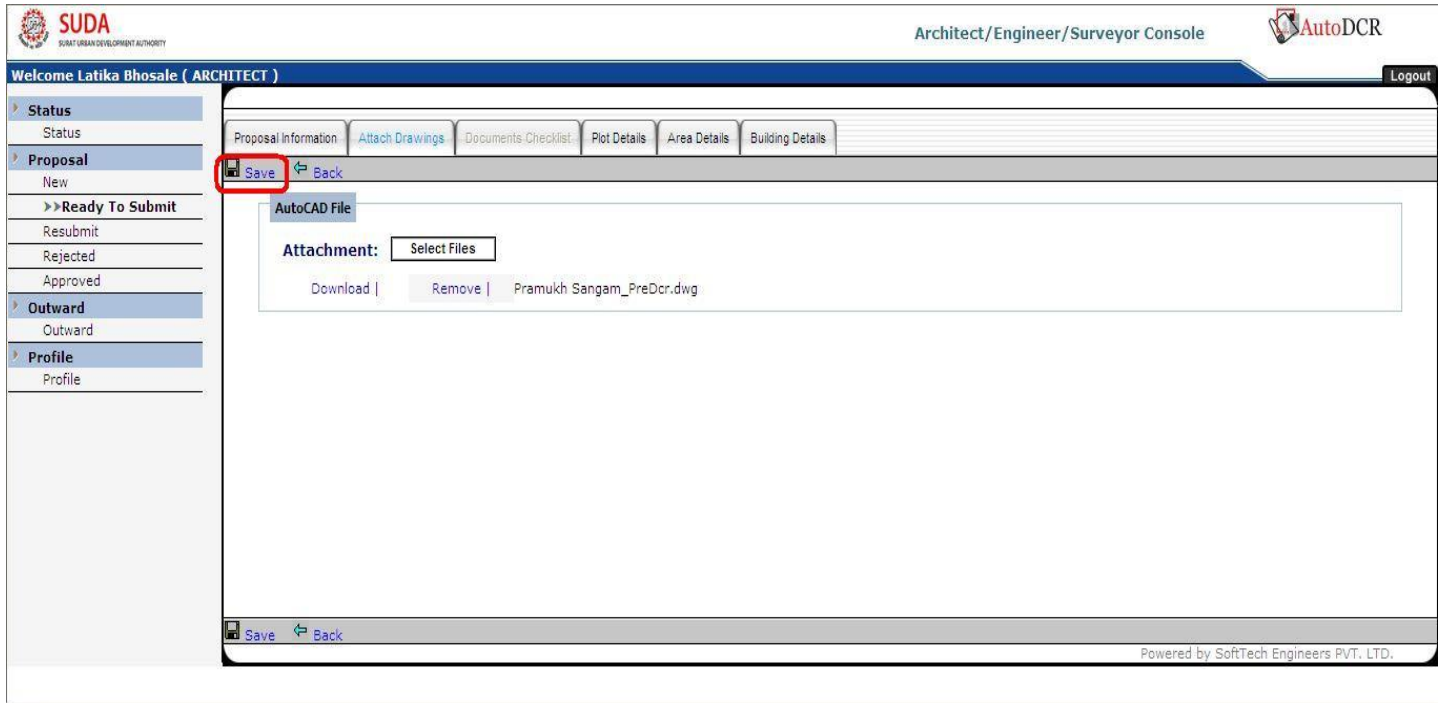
SUDA
SURAT URBAN DEVELOPMENT AUTHORITY

Architect/Engineer/Surveyor Console

AutoDCR

Welcome Latika Bhosale ( ARCHITECT )

Logout

Status
Status
Proposal
New
>>Ready To Submit
Resubmit
Rejected
Approved
Outward
Outward
Profile
Profile

Proposal Information | Attach Drawings | Documents Checklist | Plot Details | Area Details | Building Details

Save Back

AutoCAD File

Attachment: Select Files

Download | Remove | Pramukh Sangam_PreDcr.dwg

Save Back

Powered by SoftTech Engineers PVT. LTD.